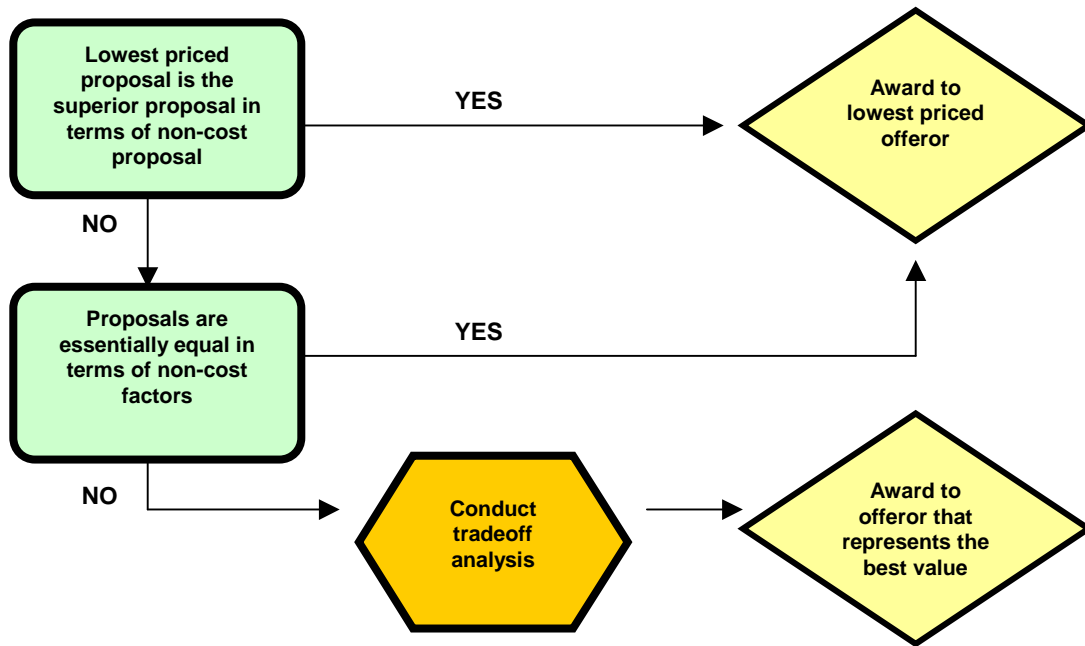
Lowest priced proposal is the superior proposal in terms of non-cost proposal

YES

Award to lowest priced offeror

NO

Proposals are essentially equal in terms of non-cost factors

YES

NO

Conduct tradeoff analysis

Award to offeror that represents the best value